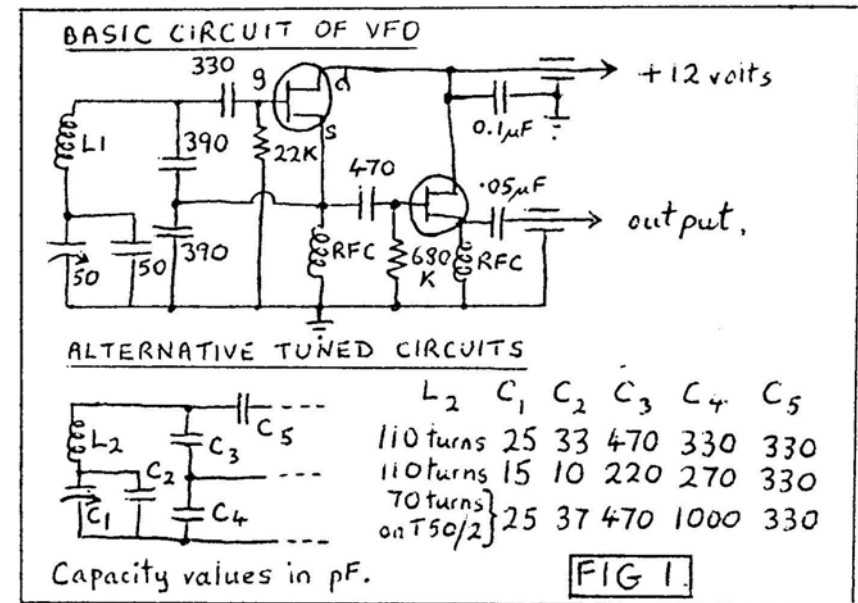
BASIC CIRCUIT OF VFO

330
g
d
s
+12 volts
0.1µF
L1
390
22K
470
·05µF
output,
50
50
390
RFC
680 K
RFC

ALTERNATIVE TUNED CIRCUITS

L2
C5
C3
C2
C1
C4

| $L_2$ | $C_1$ | $C_2$ | $C_3$ | $C_4$ | $C_5$ |
|---|---|---|---|---|---|
| 110 turns | 25 | 33 | 470 | 330 | 330 |
| 110 turns | 15 | 10 | 220 | 270 | 330 |
| 70 turns on T50/2 | 25 | 37 | 470 | 1000 | 330 |

Capacity values in pF.

FIG 1.